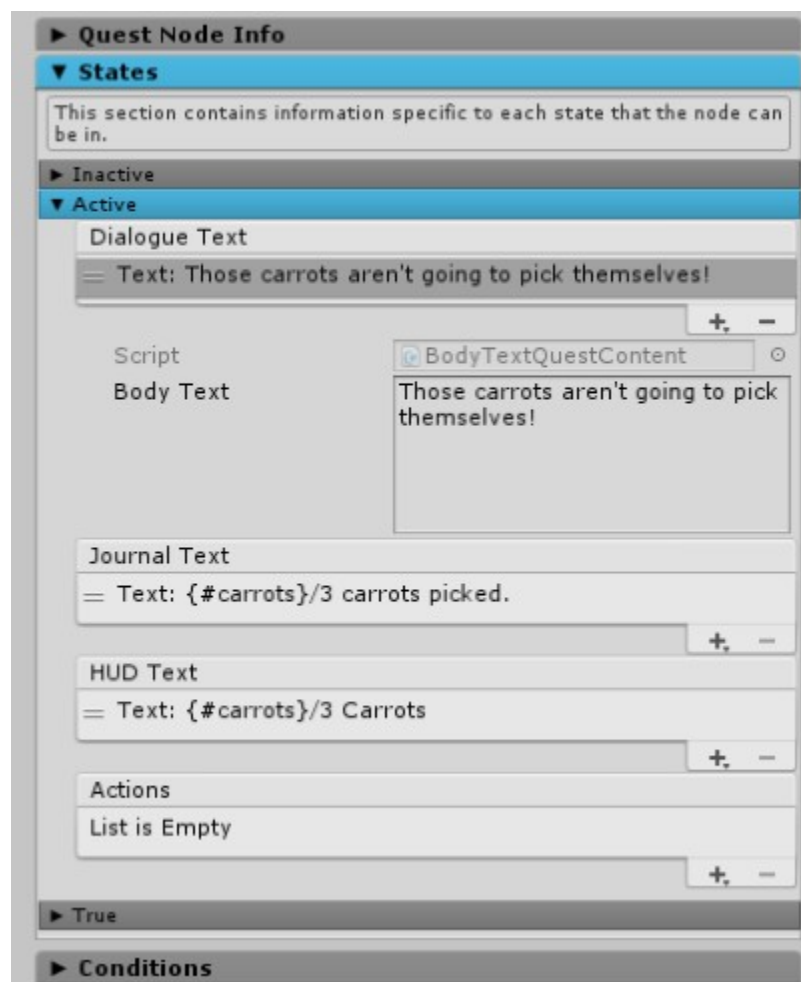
► Quest Node Info

▼ States

This section contains information specific to each state that the node can be in.

► Inactive

▼ Active

Dialogue Text

= Text: Those carrots aren't going to pick themselves!

+ −

Script BodyTextQuestContent

Body Text Those carrots aren't going to pick themselves!

Journal Text

= Text: {#carrots}/3 carrots picked.

+ −

HUD Text

= Text: {#carrots}/3 Carrots

+ −

Actions

List is Empty

+ −

► True

► Conditions